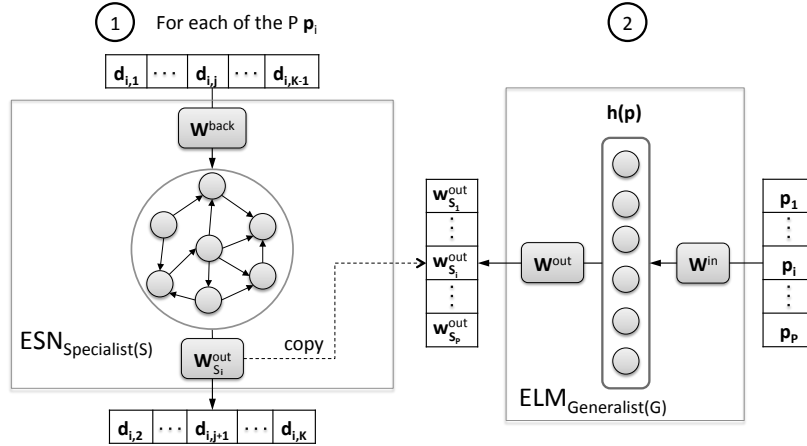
1 For each of the P $\mathbf{p}_i$

| $\mathbf{d}_{i,1}$ | ⋯ | $\mathbf{d}_{i,j}$ | ⋯ | $\mathbf{d}_{i,K-1}$ |
|---|---|---|---|---|

$\mathbf{W}^{back}$

$ESN_{Specialist(S)}$

$\mathbf{W}^{out}_{S_i}$

copy

| $\mathbf{d}_{i,2}$ | ⋯ | $\mathbf{d}_{i,j+1}$ | ⋯ | $\mathbf{d}_{i,K}$ |
|---|---|---|---|---|

2

| $\mathbf{w}^{out}_{S_1}$ |
|---|
| ⋮ |
| $\mathbf{w}^{out}_{S_i}$ |
| ⋮ |
| $\mathbf{w}^{out}_{S_P}$ |

$\mathbf{W}^{out}$

**h(p)**

$\mathbf{W}^{in}$

| $\mathbf{p}_1$ |
|---|
| ⋮ |
| $\mathbf{p}_i$ |
| ⋮ |
| $\mathbf{p}_P$ |

$ELM_{Generalist(G)}$